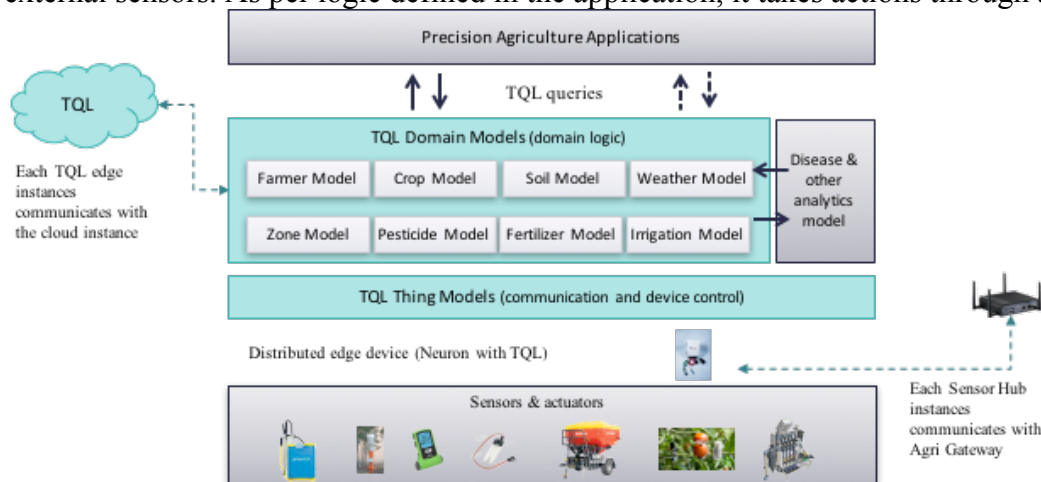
external sensors. As per logic defined in the application, it takes actions through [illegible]

Precision Agriculture Applications

TQL

TQL queries

TQL Domain Models (domain logic)

Each TQL edge instances communicates with the cloud instance

Farmer Model

Crop Model

Soil Model

Weather Model

Disease & other analytics model

Zone Model

Pesticide Model

Fertilizer Model

Irrigation Model

TQL Thing Models (communication and device control)

Distributed edge device (Neuron with TQL)

Each Sensor Hub instances communicates with Agri Gateway

Sensors & actuators